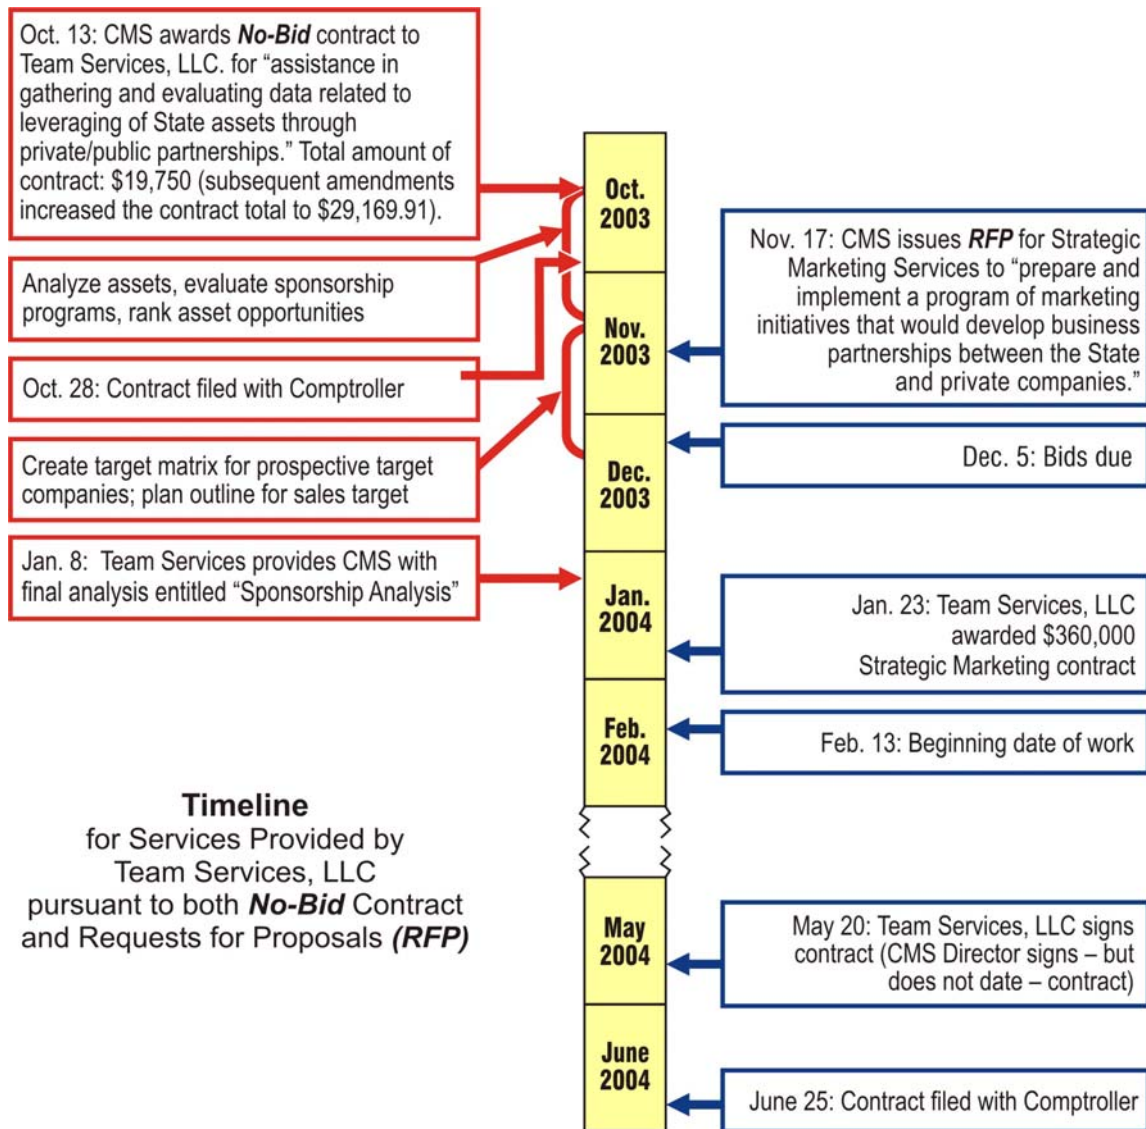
Oct. 13: CMS awards **No-Bid** contract to Team Services, LLC. for "assistance in gathering and evaluating data related to leveraging of State assets through private/public partnerships." Total amount of contract: $19,750 (subsequent amendments increased the contract total to $29,169.91).

Analyze assets, evaluate sponsorship programs, rank asset opportunities

Oct. 28: Contract filed with Comptroller

Create target matrix for prospective target companies; plan outline for sales target

Jan. 8: Team Services provides CMS with final analysis entitled "Sponsorship Analysis"

Oct. 2003

Nov. 2003

Dec. 2003

Jan. 2004

Feb. 2004

May 2004

June 2004

Nov. 17: CMS issues **RFP** for Strategic Marketing Services to "prepare and implement a program of marketing initiatives that would develop business partnerships between the State and private companies."

Dec. 5: Bids due

Jan. 23: Team Services, LLC awarded $360,000 Strategic Marketing contract

Feb. 13: Beginning date of work

May 20: Team Services, LLC signs contract (CMS Director signs – but does not date – contract)

June 25: Contract filed with Comptroller

**Timeline**
for Services Provided by Team Services, LLC pursuant to both **No-Bid** Contract and Requests for Proposals **(RFP)**